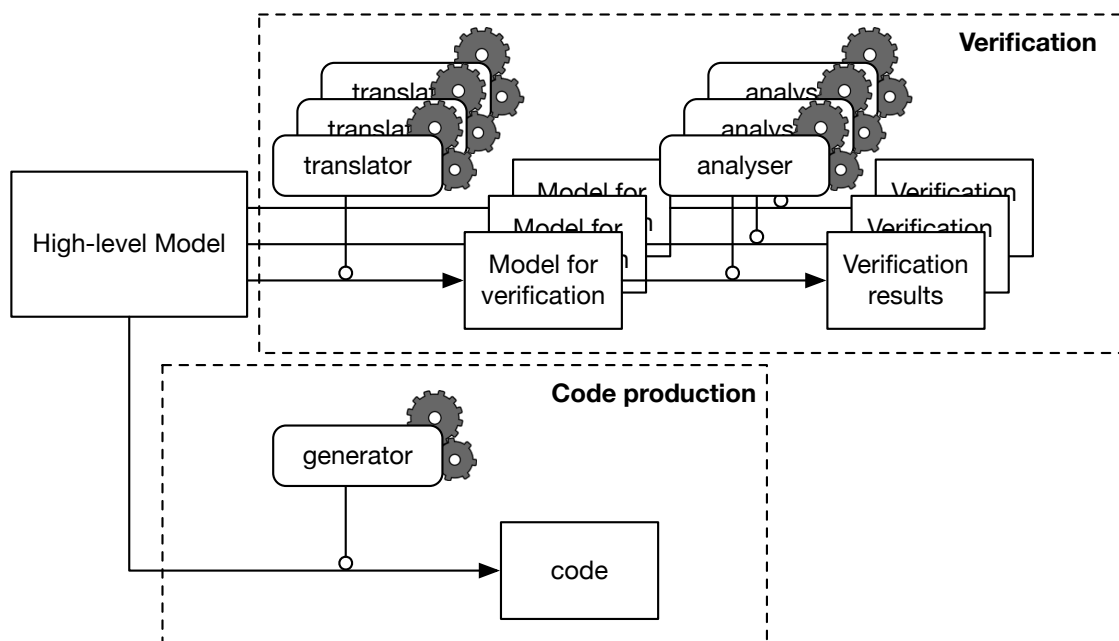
Verification

translat
translat
translator

analys
analys
analyser

Model for
Model for
Model for verification

Verification
Verification
Verification results

High-level Model

Code production

generator

code